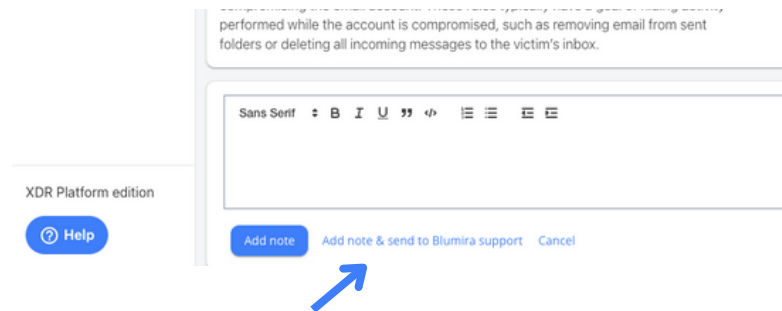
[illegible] performed while the account is compromised, such as removing email from sent folders or deleting all incoming messages to the victim's inbox.

Sans Serif B I U 99 </>

XDR Platform edition

Help

Add note Add note & send to Blumira support Cancel